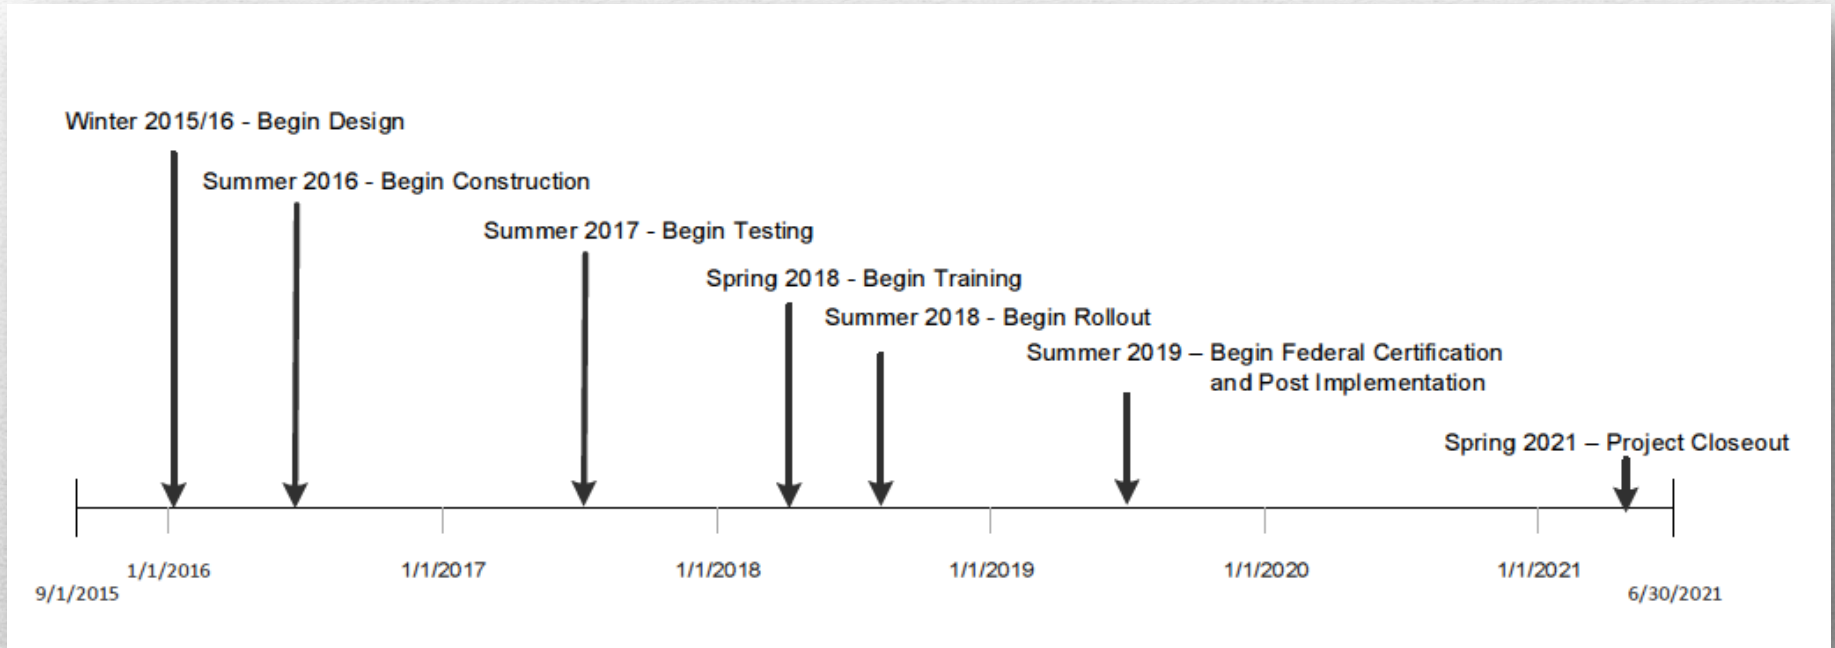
Winter 2015/16 - Begin Design

Summer 2016 - Begin Construction

Summer 2017 - Begin Testing

Spring 2018 - Begin Training

Summer 2018 - Begin Rollout

Summer 2019 – Begin Federal Certification and Post Implementation

Spring 2021 – Project Closeout

1/1/2016
9/1/2015
1/1/2017
1/1/2018
1/1/2019
1/1/2020
1/1/2021
6/30/2021